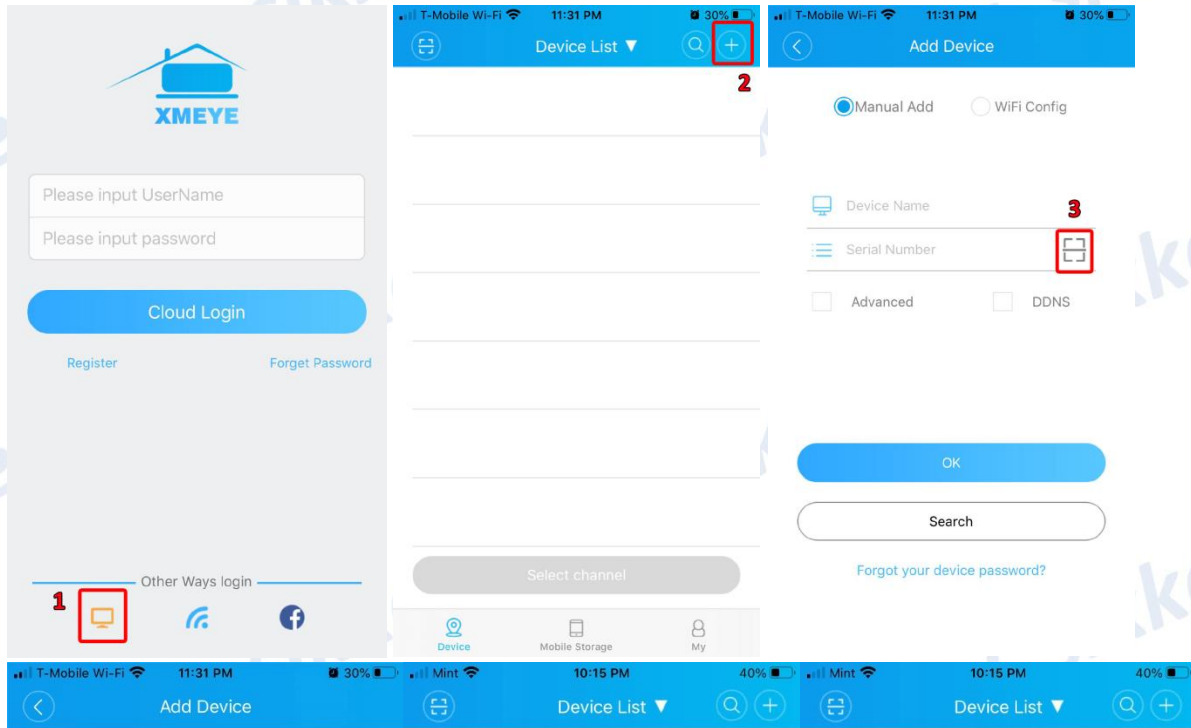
XMEYE

Please input UserName

Please input password

Cloud Login

Register

Forget Password

Other Ways login

1

T-Mobile Wi-Fi 11:31 PM 30%

Device List ▼

2

Select channel

Device

Mobile Storage

My

T-Mobile Wi-Fi 11:31 PM 30%

Add Device

Manual Add

WiFi Config

Device Name

3

Serial Number

Advanced

DDNS

OK

Search

Forgot your device password?

T-Mobile Wi-Fi 11:31 PM 30%

Add Device

Mint 10:15 PM 40%

Device List ▼

Mint 10:15 PM 40%

Device List ▼